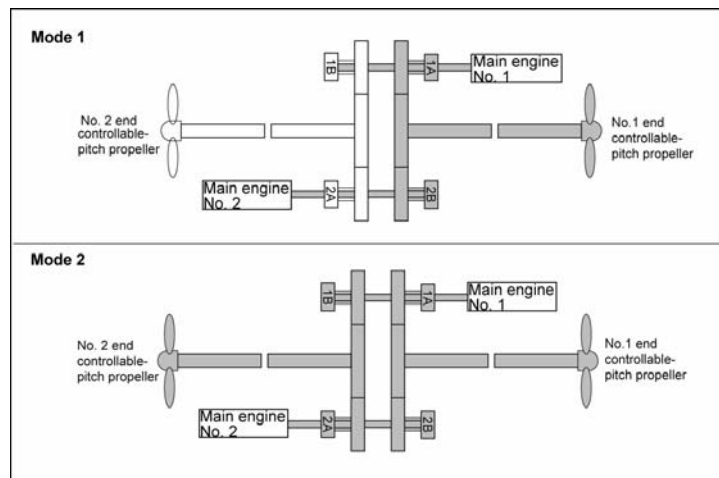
Mode 1

1B

1A

Main engine No. 1

No. 2 end controllable-pitch propeller

No.1 end controllable-pitch propeller

Main engine No. 2

2A

2B

Mode 2

1B

1A

Main engine No. 1

No. 2 end controllable-pitch propeller

No.1 end controllable-pitch propeller

Main engine No. 2

2A

2B